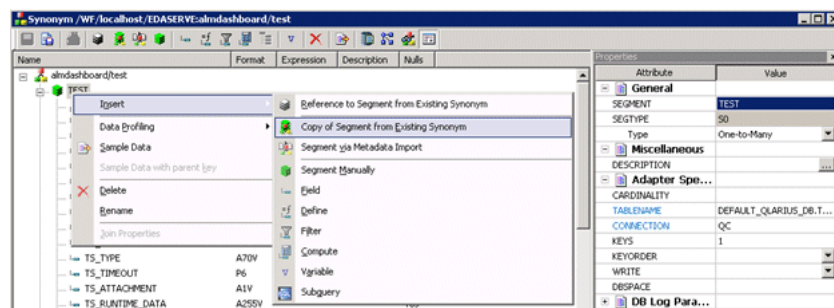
Synonym /WF/localhost/EDASERVE:almdashboard/test

Name | Format | Expression | Description | Nulls

almdashboard/test
TEST

Insert
Data Profiling
Sample Data
Sample Data with parent key
Delete
Rename
Join Properties

Reference to Segment from Existing Synonym
Copy of Segment from Existing Synonym
Segment via Metadata Import
Segment Manually
Field
Define
Filter
Compute
Variable
Subquery

TS_TYPE A70V
TS_TIMEOUT P6
TS_ATTACHMENT A1V
TS_RUNTIME_DATA A255V

Properties

| Attribute | Value |
|---|---|
| General | |
| SEGMENT | TEST |
| SEGTYPE | S0 |
| Type | One-to-Many |
| Miscellaneous | |
| DESCRIPTION | ... |
| Adapter Spe... | |
| CARDINALITY | |
| TABLENAME | DEFAULT_QLARIUS_DB.T... |
| CONNECTION | QC |
| KEYS | 1 |
| KEYORDER | |
| WRITE | |
| DBSPACE | |
| DB Log Para... | |